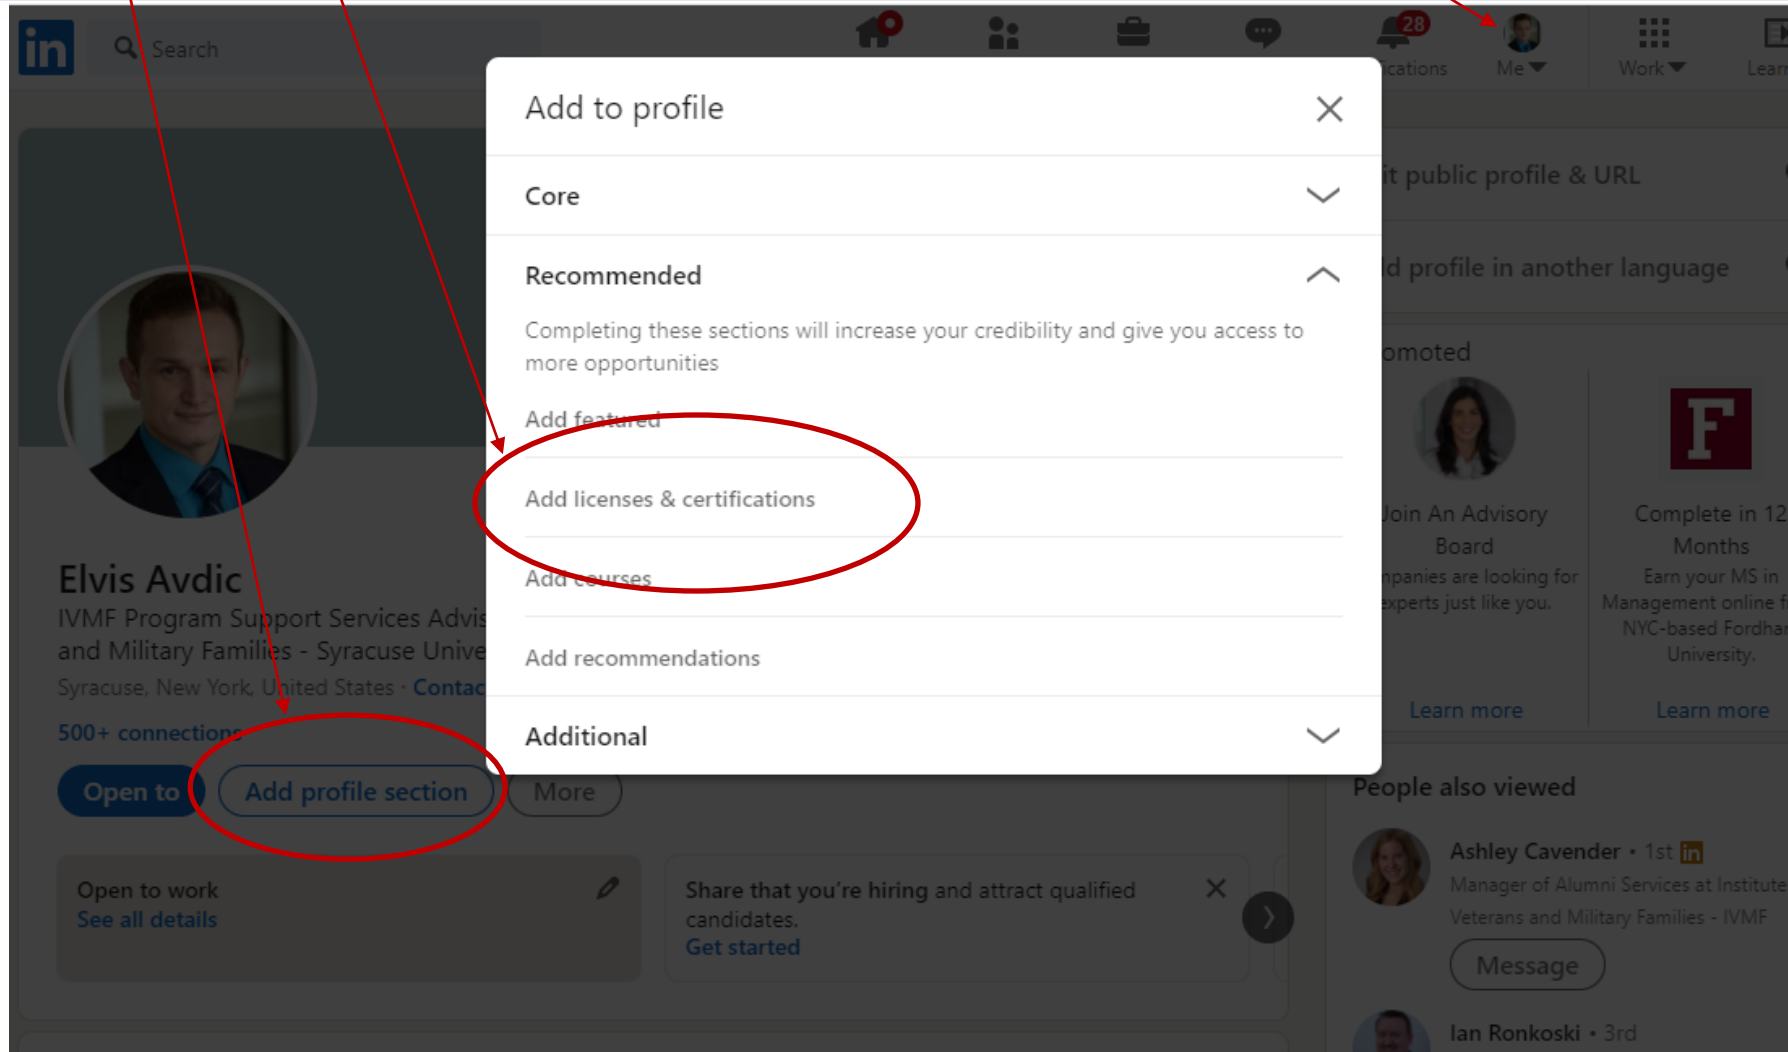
in Search

28

cations Me Work Lear

Add to profile

Core

Recommended

Completing these sections will increase your credibility and give you access to more opportunities

Add featured

Add licenses & certifications

Add courses

Add recommendations

Additional

it public profile & URL

d profile in another language

omoted

Join An Advisory Board

npanies are looking for experts just like you.

Learn more

Complete in 12 Months

Earn your MS in Management online f NYC-based Fordha University.

Learn more

Elvis Avdic

IVMF Program Support Services Advis and Military Families - Syracuse Unive

Syracuse, New York, United States · Contac

500+ connections

Open to

Add profile section

More

Open to work

See all details

Share that you're hiring and attract qualified candidates.

Get started

People also viewed

Ashley Cavender · 1st

Manager of Alumni Services at Institute Veterans and Military Families - IVMF

Message

Ian Ronkoski · 3rd